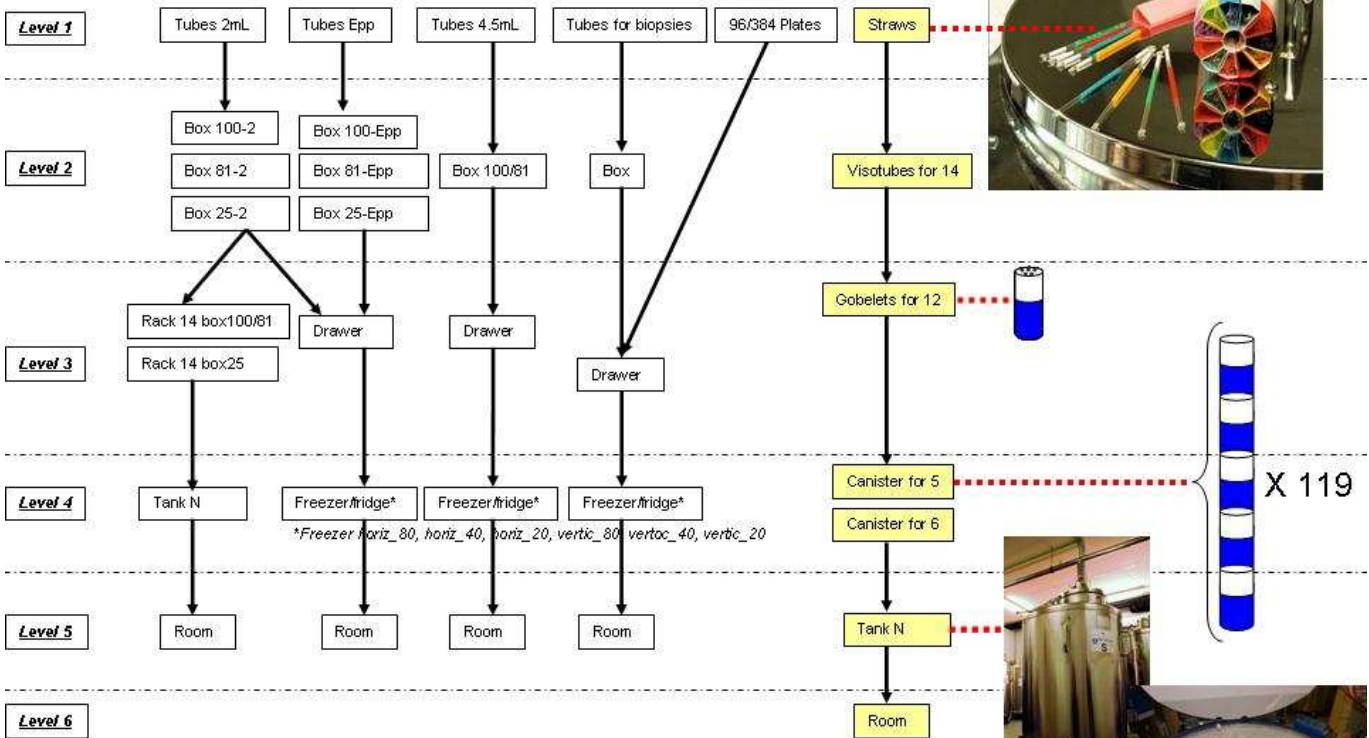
Level 1

Tubes 2mL

Tubes Epp

Tubes 4.5mL

Tubes for biopsies

96/384 Plates

Straws

Level 2

Box 100-2

Box 81-2

Box 25-2

Box 100-Epp

Box 81-Epp

Box 25-Epp

Box 100/81

Box

Visotubes for 14

Level 3

Rack 14 box100/81

Rack 14 box25

Drawer

Drawer

Drawer

Gobelets for 12

Level 4

Tank N

Freezer/fridge*

Freezer/fridge*

Freezer/fridge*

*Freezer horiz_80, horiz_40, horiz_20, vertic_80, vertoc_40, vertic_20

Canister for 5

Canister for 6

X 119

Level 5

Room

Room

Room

Room

Tank N

Level 6

Room